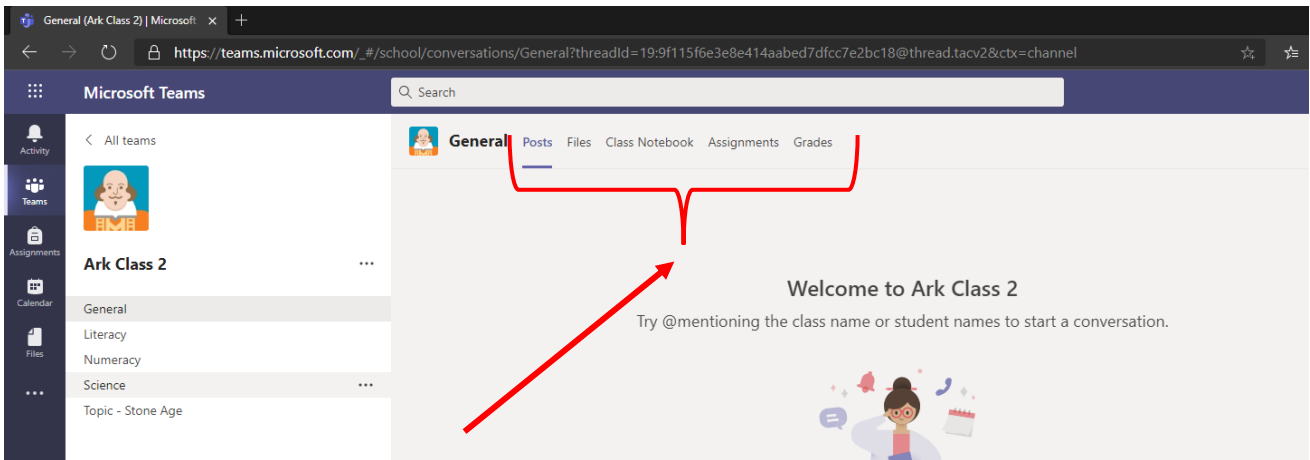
General (Ark Class 2) | Microsoft ×

https://teams.microsoft.com/_#/school/conversations/General?threadId=19:9f115f6e3e8e414aabed7dfcc7e2bc18@thread.tacv2&ctx=channel

Microsoft Teams

Search

Activity

Teams

Assignments

Calendar

Files

...

< All teams

Ark Class 2

...

General

Literacy

Numeracy

Science

...

Topic - Stone Age

General Posts Files Class Notebook Assignments Grades

Welcome to Ark Class 2

Try @mentioning the class name or student names to start a conversation.